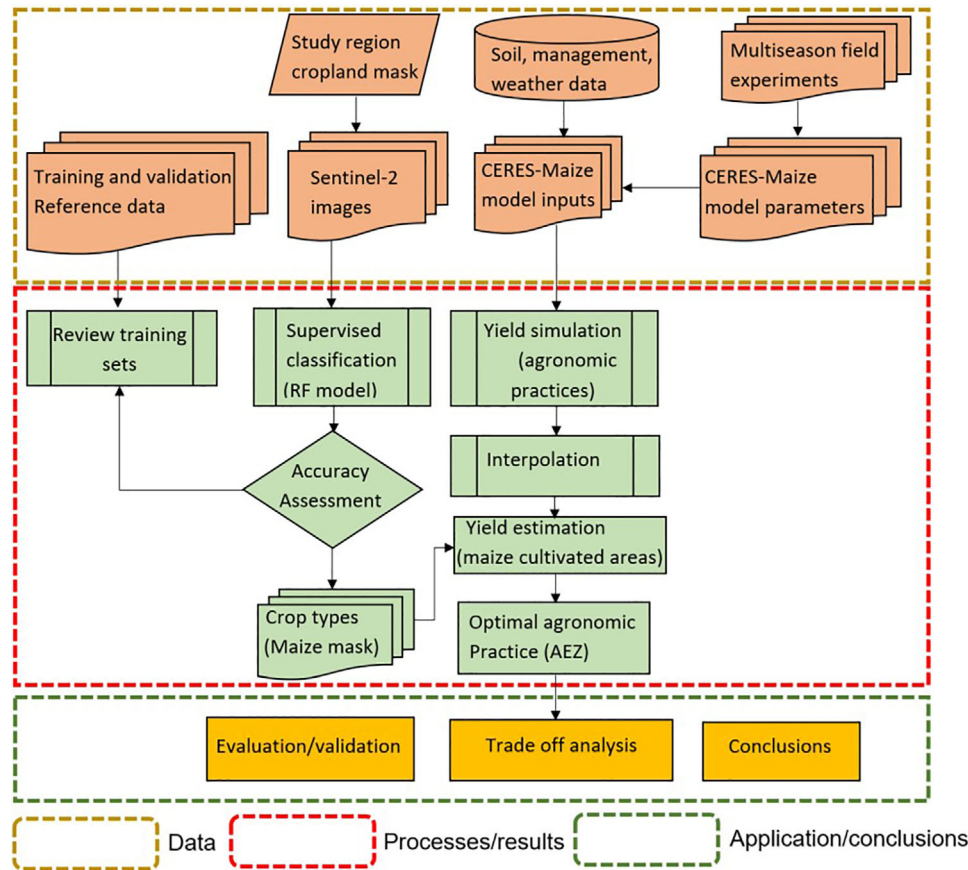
Study region cropland mask

Soil, management, weather data

Multiseason field experiments

Training and validation Reference data

Sentinel-2 images

CERES-Maize model inputs

CERES-Maize model parameters

Review training sets

Supervised classification (RF model)

Yield simulation (agronomic practices)

Accuracy Assessment

Interpolation

Yield estimation (maize cultivated areas)

Crop types (Maize mask)

Optimal agronomic Practice (AEZ)

Evaluation/validation

Trade off analysis

Conclusions

Data

Processes/results

Application/conclusions